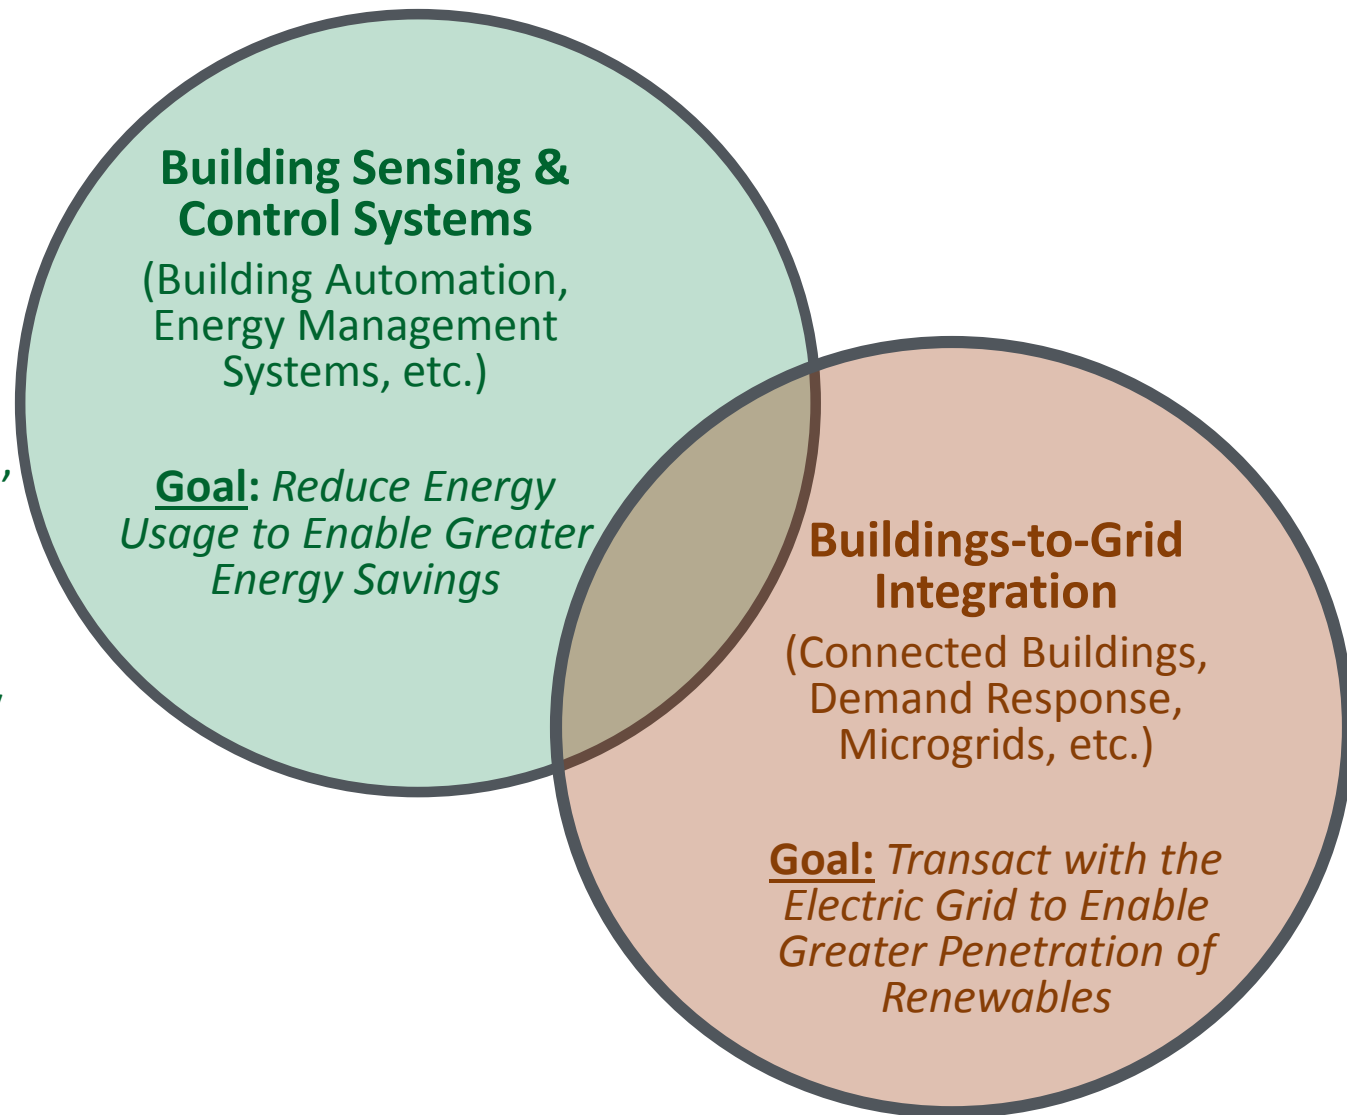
Building Sensing & Control Systems

(Building Automation, Energy Management Systems, etc.)

Goal: Reduce Energy Usage to Enable Greater Energy Savings

Buildings-to-Grid Integration

(Connected Buildings, Demand Response, Microgrids, etc.)

Goal: Transact with the Electric Grid to Enable Greater Penetration of Renewables